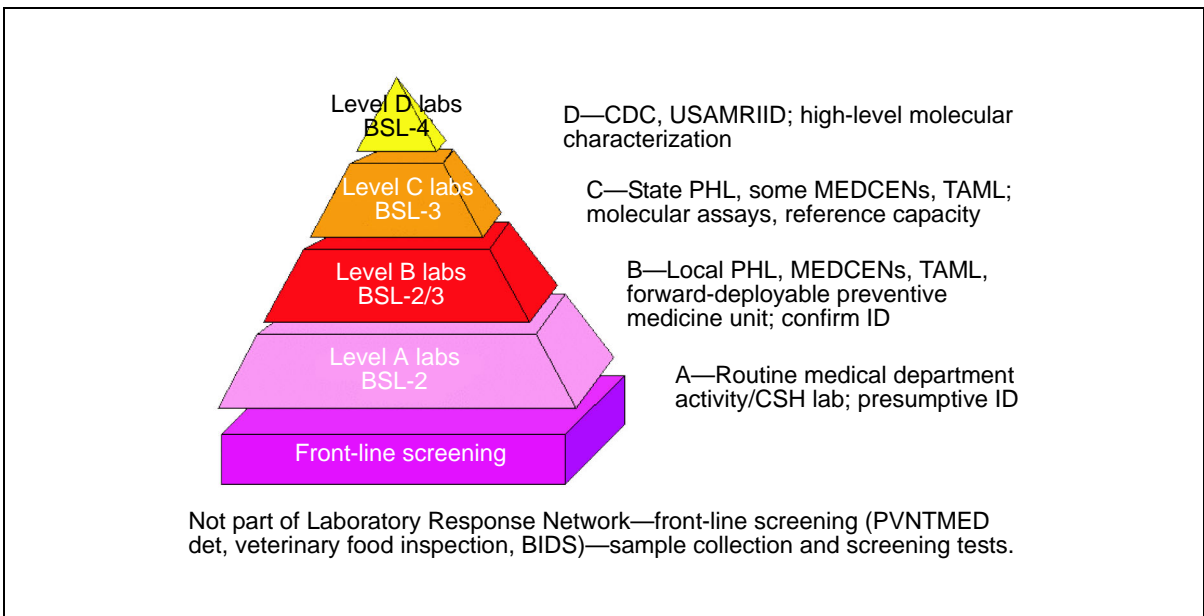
Level D labs
BSL-4

D—CDC, USAMRIID; high-level molecular characterization

Level C labs
BSL-3

C—State PHL, some MEDCENs, TAML; molecular assays, reference capacity

Level B labs
BSL-2/3

B—Local PHL, MEDCENs, TAML, forward-deployable preventive medicine unit; confirm ID

Level A labs
BSL-2

A—Routine medical department activity/CSH lab; presumptive ID

Front-line screening

Not part of Laboratory Response Network—front-line screening (PVNTMED det, veterinary food inspection, BIDS)—sample collection and screening tests.